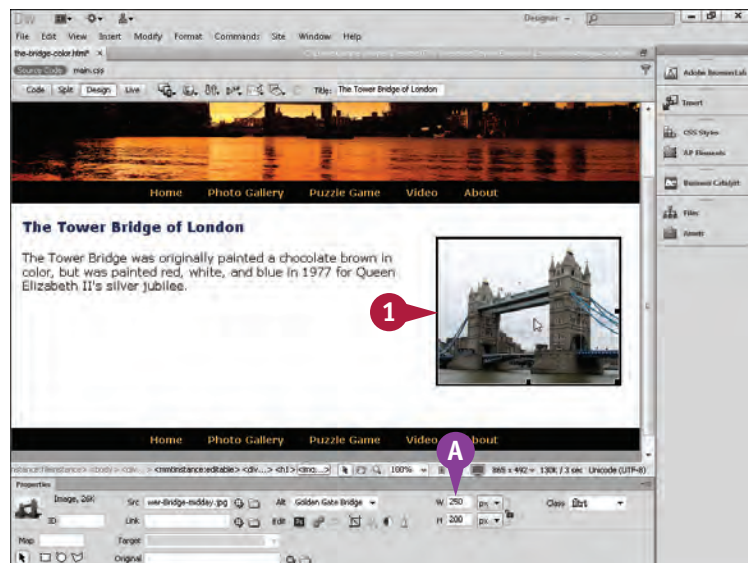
Dw

Designer

File Edit View Insert Modify Format Commands Site Window Help

the-bridge-color.html* ×

Source Code main.css

Code Split Design Live Title: The Tower Bridge of London

Home Photo Gallery Puzzle Game Video About

The Tower Bridge of London

The Tower Bridge was originally painted a chocolate brown in color, but was painted red, white, and blue in 1977 for Queen Elizabeth II's silver jubilee.

1

Home Photo Gallery Puzzle Game Video About

A

100% 865 x 492 130K / 3 sec Unicode (UTF-8)

Properties

Image, 26K Src Alt Golden Gate Bridge W 250 px Class

ID Link Edit H 200 px

Map Target

Original

Adobe BrowserLab

Insert

CSS Styles

AP Elements

Business Catalyst

Files

Assets